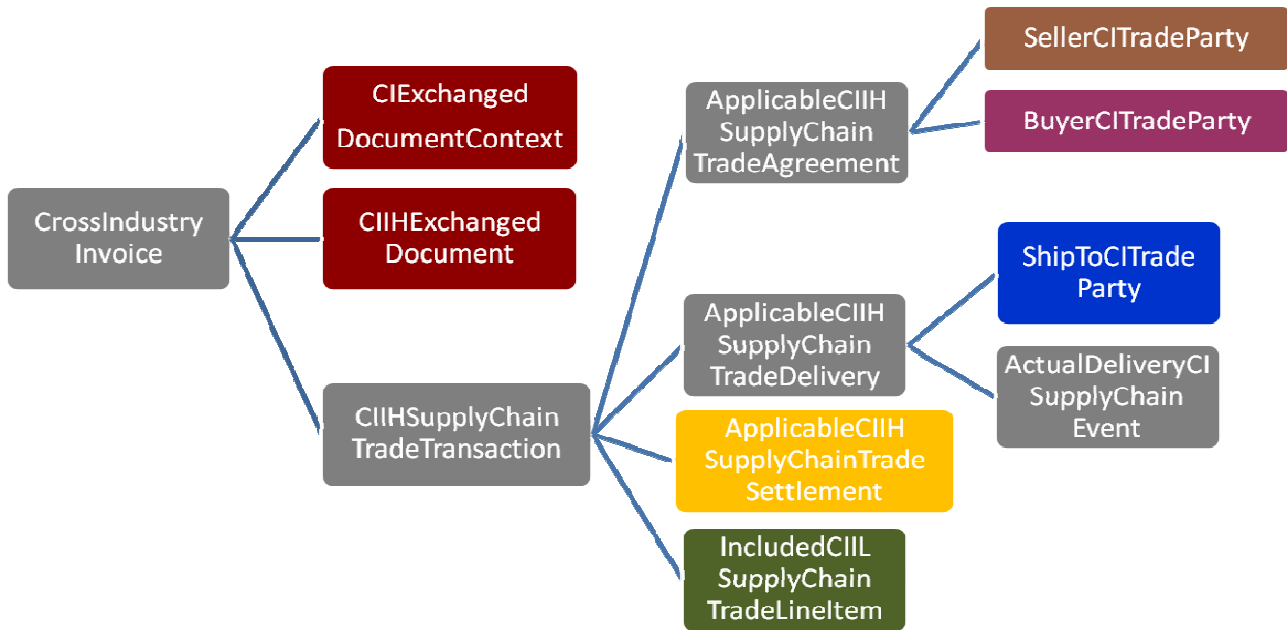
CrossIndustry Invoice

CIExchanged DocumentContext

CIIHExchanged Document

CIIHSupplyChain TradeTransaction

ApplicableCIIH SupplyChain TradeAgreement

SellerCITradeParty

BuyerCITradeParty

ApplicableCIIH SupplyChain TradeDelivery

ShipToCITrade Party

ActualDeliveryCI SupplyChain Event

ApplicableCIIH SupplyChainTrade Settlement

IncludedCIIL SupplyChain TradeLineItem